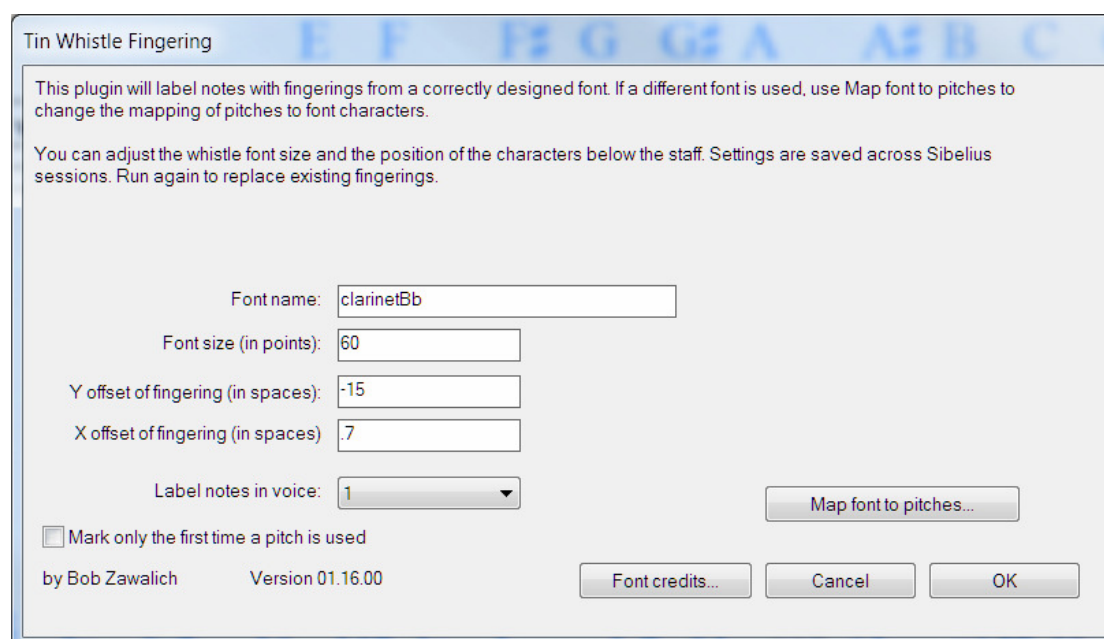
Tin Whistle Fingering

E F F♯ G G♯ A A♯ B C

This plugin will label notes with fingerings from a correctly designed font. If a different font is used, use Map font to pitches to change the mapping of pitches to font characters.

You can adjust the whistle font size and the position of the characters below the staff. Settings are saved across Sibelius sessions. Run again to replace existing fingerings.

Font name: clarinetBb

Font size (in points): 60

Y offset of fingering (in spaces): -15

X offset of fingering (in spaces) .7

Label notes in voice: 1

Map font to pitches...

Mark only the first time a pitch is used

by Bob Zawalich Version 01.16.00

Font credits... Cancel OK